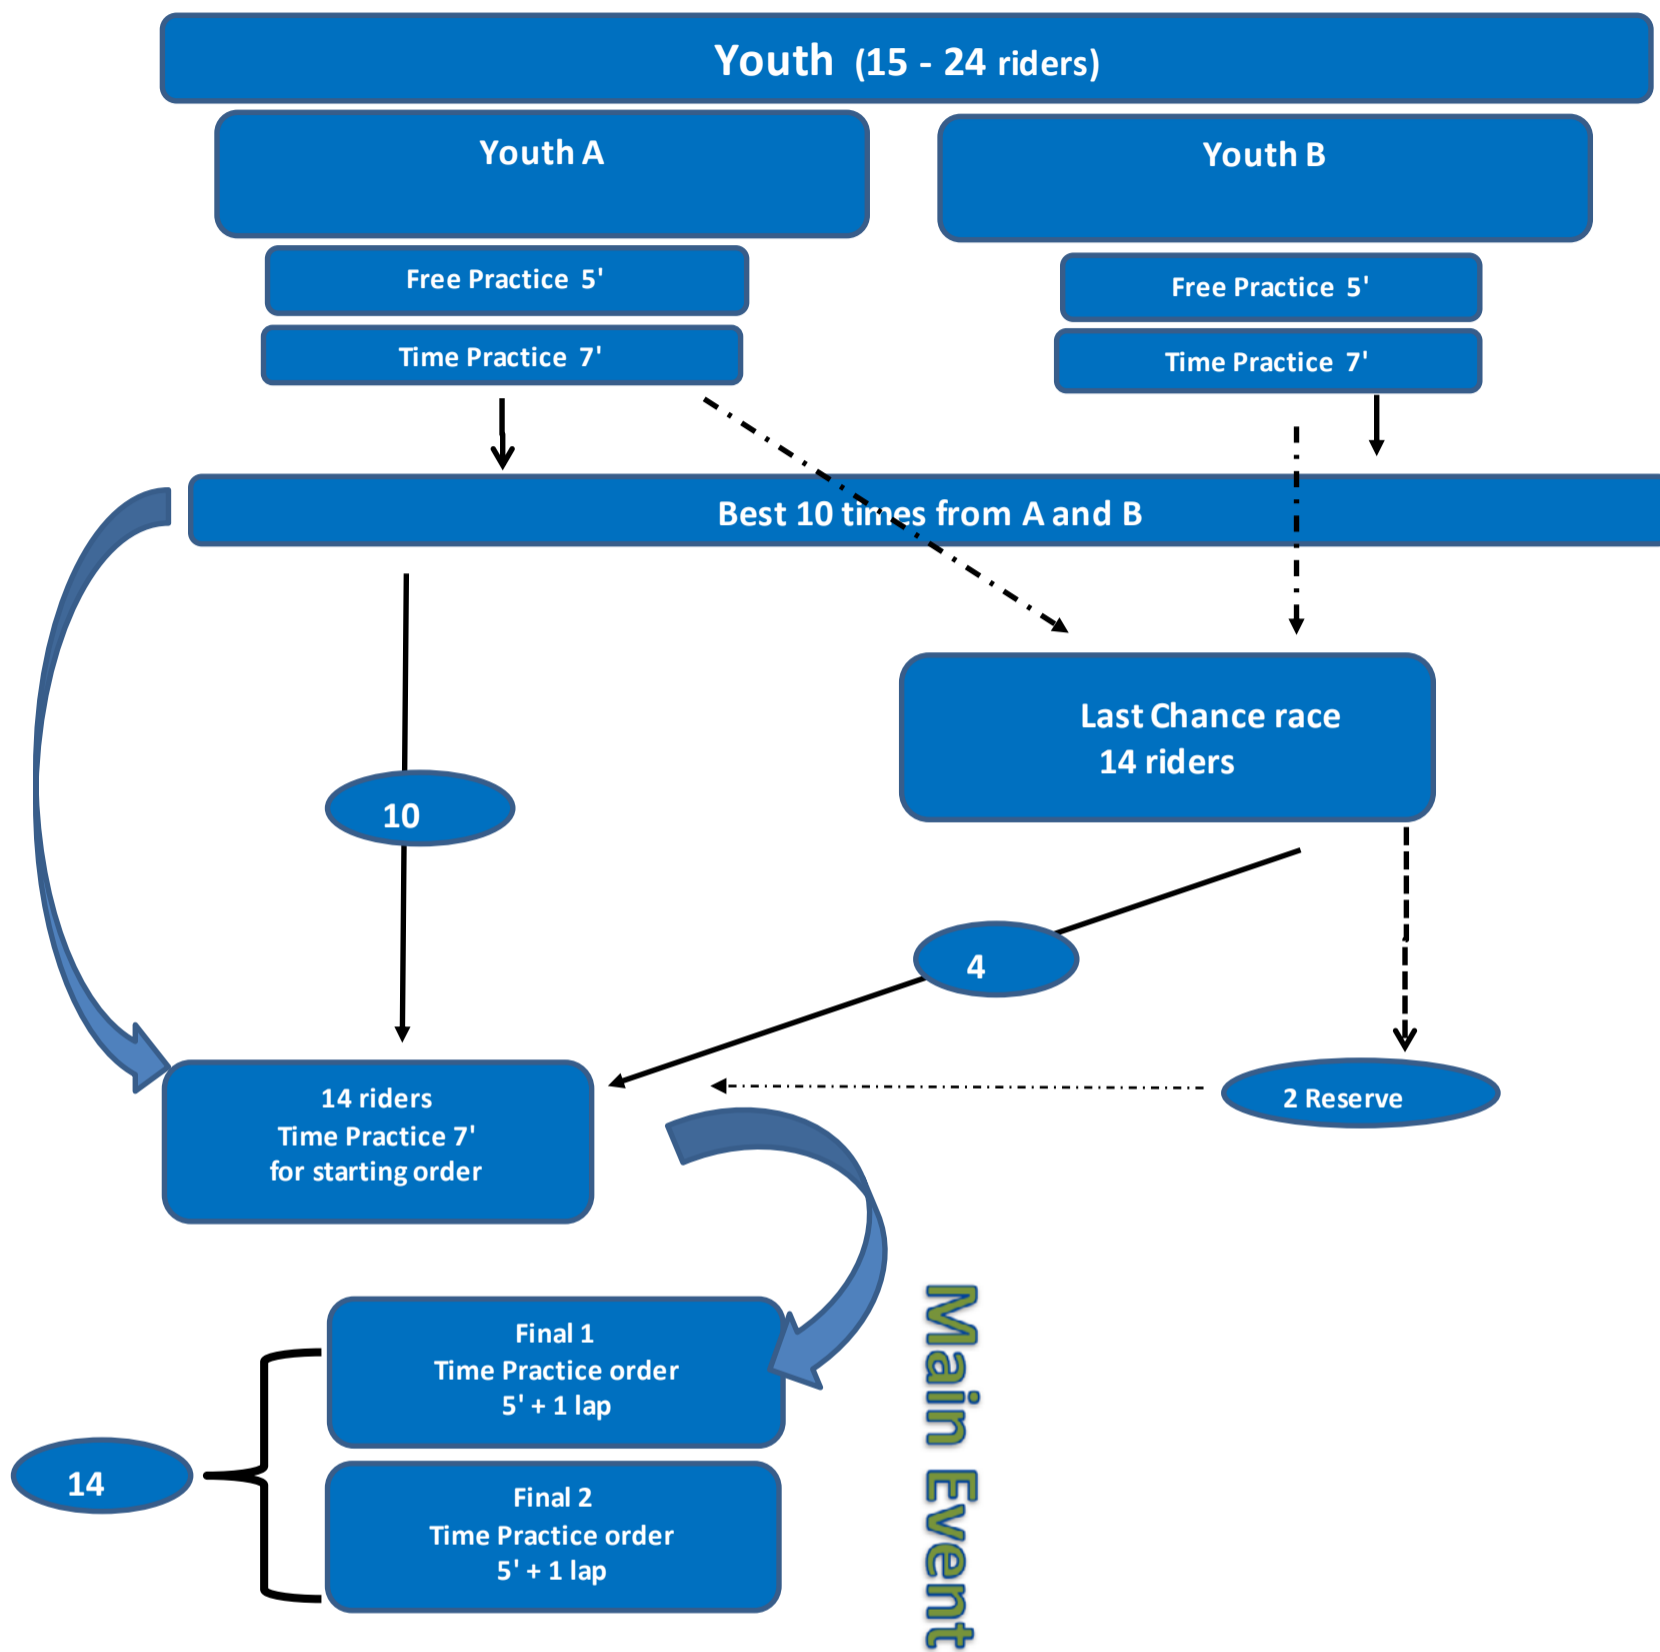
Youth (15 - 24 riders)

Youth A

Youth B

Free Practice 5'

Time Practice 7'

Free Practice 5'

Time Practice 7'

Best 10 times from A and B

Last Chance race
14 riders

10

4

14 riders
Time Practice 7'
for starting order

2 Reserve

Final 1
Time Practice order
5' + 1 lap

Final 2
Time Practice order
5' + 1 lap

14

Main Event